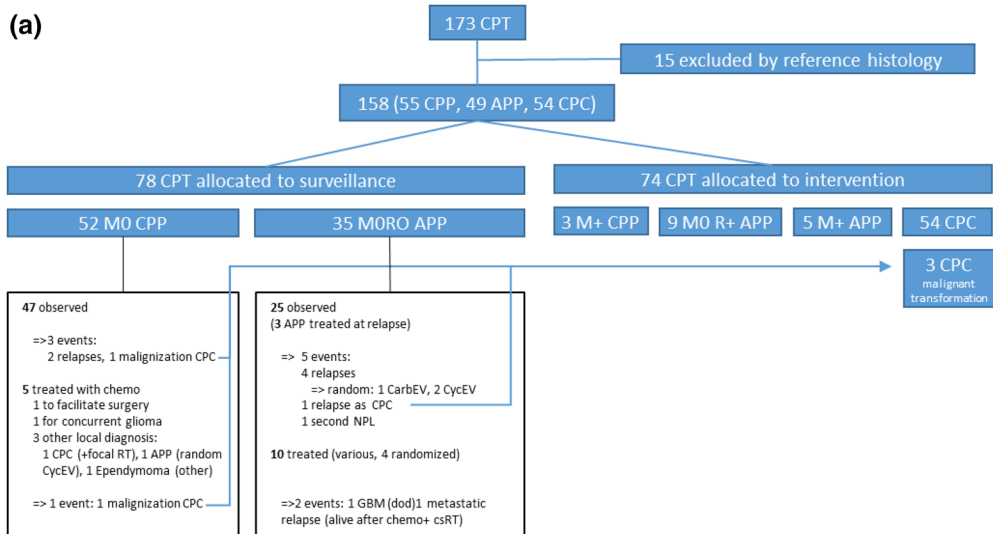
(a)

173 CPT

15 excluded by reference histology

158 (55 CPP, 49 APP, 54 CPC)

78 CPT allocated to surveillance

74 CPT allocated to intervention

52 M0 CPP

35 M0R0 APP

3 M+ CPP

9 M0 R+ APP

5 M+ APP

54 CPC

3 CPC
malignant transformation

**47** observed

=>3 events:
2 relapses, 1 malignization CPC

**5** treated with chemo
1 to facilitate surgery
1 for concurrent glioma
3 other local diagnosis:
1 CPC (+focal RT), 1 APP (random CycEV), 1 Ependymoma (other)

=> 1 event: 1 malignization CPC

**25** observed
(3 APP treated at relapse)

=> 5 events:
4 relapses
=> random: 1 CarbEV, 2 CycEV
1 relapse as CPC
1 second NPL

**10** treated (various, 4 randomized)

=>2 events: 1 GBM (dod)1 metastatic relapse (alive after chemo+ csRT)